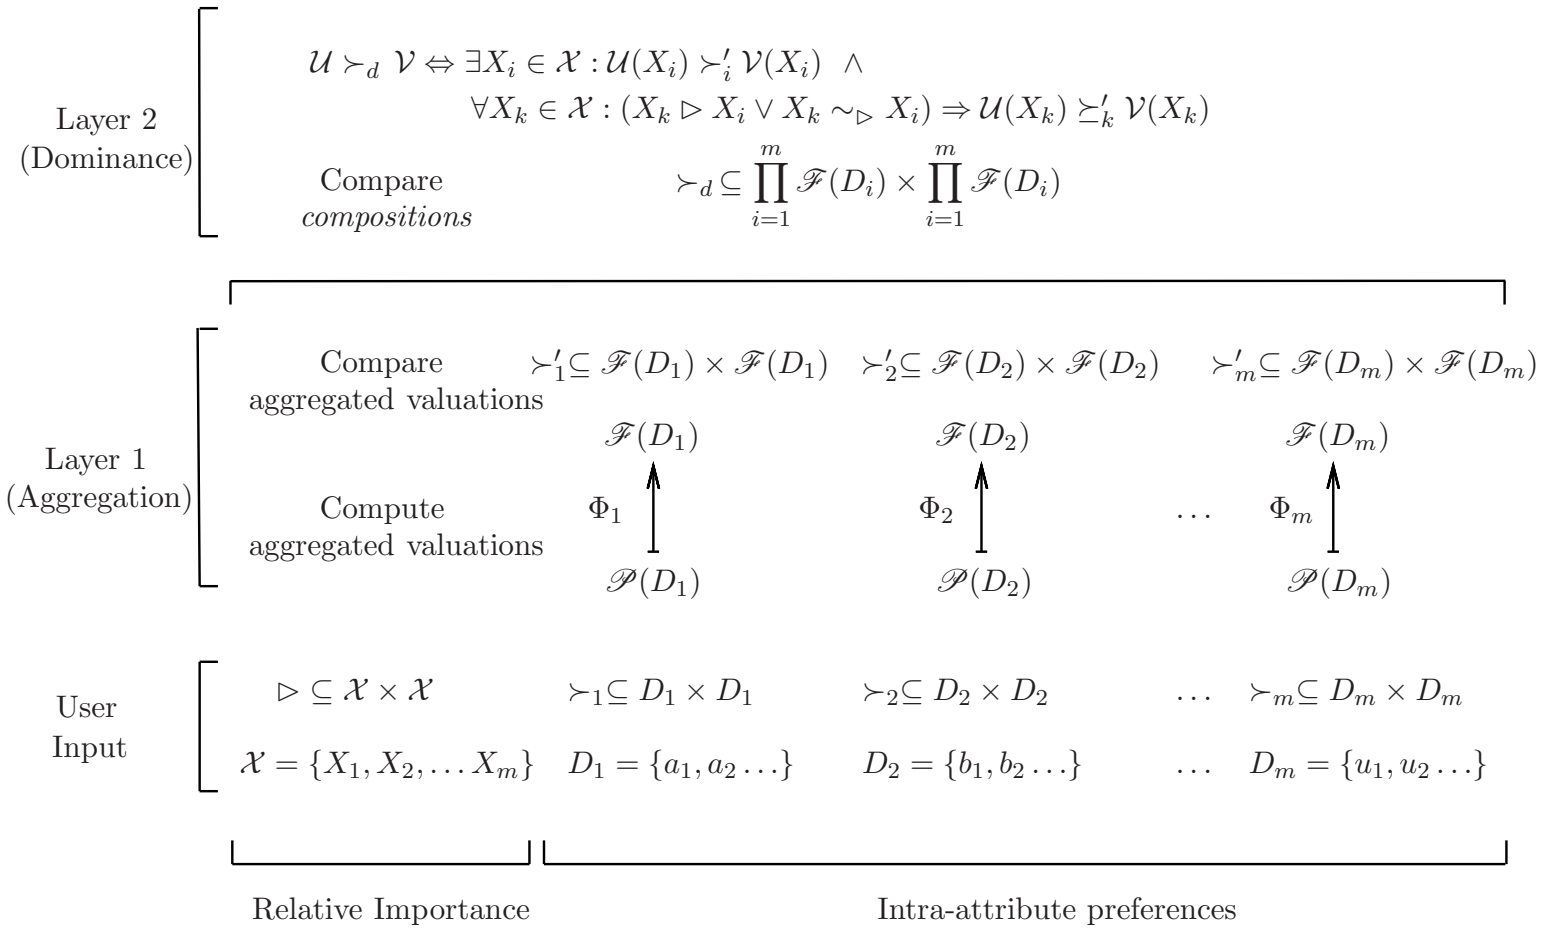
Layer 2
(Dominance)

$\mathcal{U} \succ_d \mathcal{V} \Leftrightarrow \exists X_i \in \mathcal{X} : \mathcal{U}(X_i) \succ'_i \mathcal{V}(X_i) \wedge$
$\forall X_k \in \mathcal{X} : (X_k \rhd X_i \vee X_k \sim_\rhd X_i) \Rightarrow \mathcal{U}(X_k) \succeq'_k \mathcal{V}(X_k)$

Compare
*compositions*

$\succ_d \subseteq \prod_{i=1}^{m} \mathscr{F}(D_i) \times \prod_{i=1}^{m} \mathscr{F}(D_i)$

Layer 1
(Aggregation)

Compare
aggregated valuations

$\succ'_1 \subseteq \mathscr{F}(D_1) \times \mathscr{F}(D_1)$ $\succ'_2 \subseteq \mathscr{F}(D_2) \times \mathscr{F}(D_2)$ $\succ'_m \subseteq \mathscr{F}(D_m) \times \mathscr{F}(D_m)$

$\mathscr{F}(D_1)$ $\mathscr{F}(D_2)$ $\mathscr{F}(D_m)$

Compute
aggregated valuations

$\Phi_1$ $\Phi_2$ $\dots$ $\Phi_m$

$\mathscr{P}(D_1)$ $\mathscr{P}(D_2)$ $\mathscr{P}(D_m)$

User
Input

$\rhd \subseteq \mathcal{X} \times \mathcal{X}$ $\succ_1 \subseteq D_1 \times D_1$ $\succ_2 \subseteq D_2 \times D_2$ $\dots$ $\succ_m \subseteq D_m \times D_m$

$\mathcal{X} = \{X_1, X_2, \dots X_m\}$ $D_1 = \{a_1, a_2 \dots\}$ $D_2 = \{b_1, b_2 \dots\}$ $\dots$ $D_m = \{u_1, u_2 \dots\}$

Relative Importance

Intra-attribute preferences